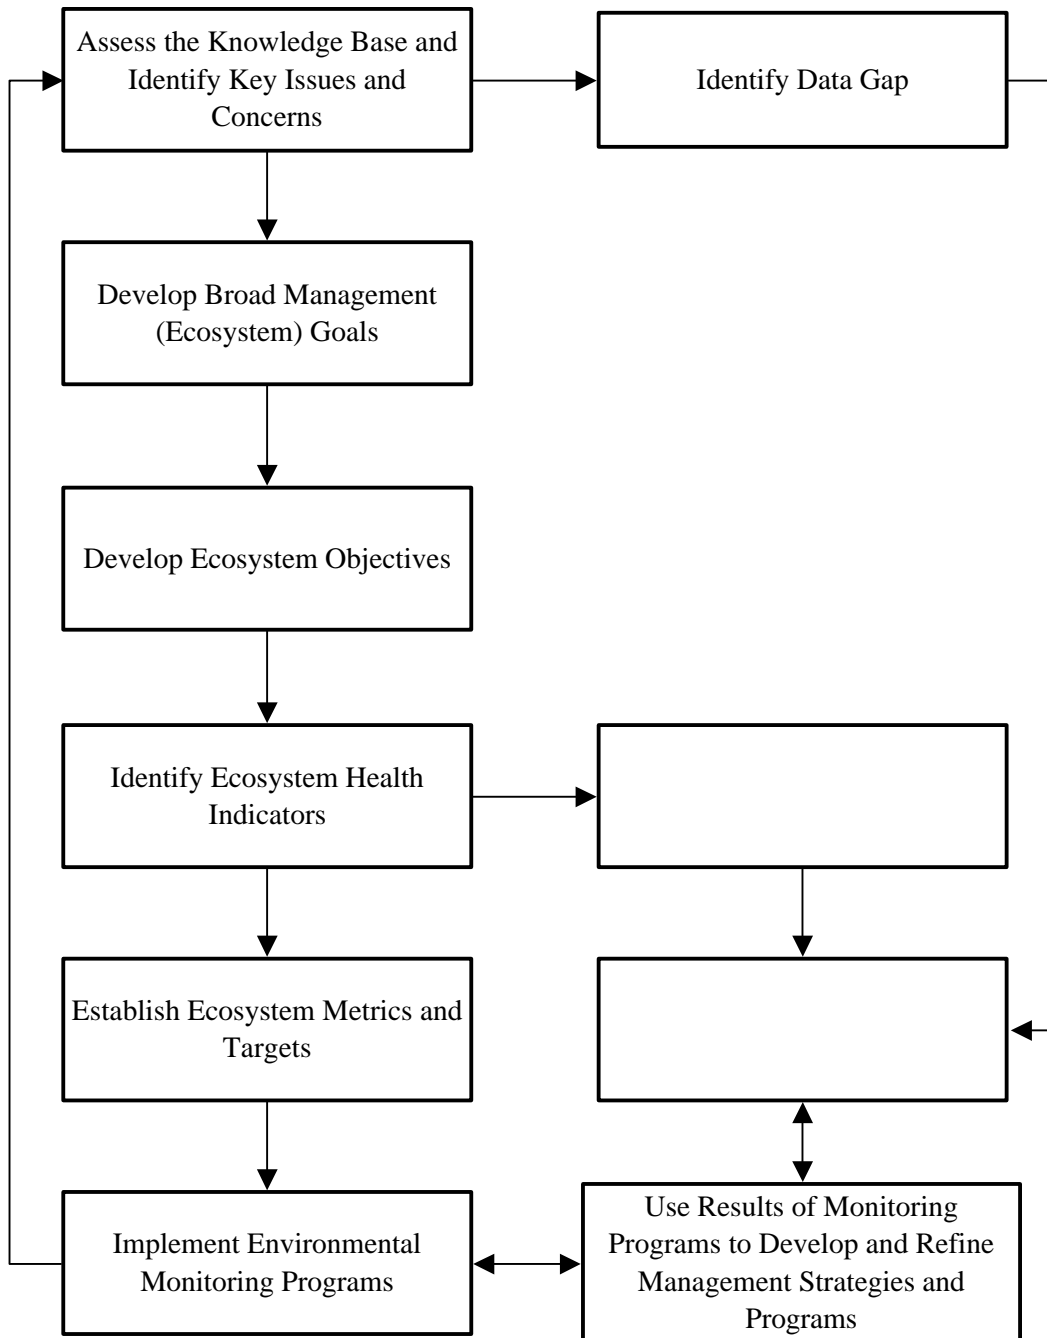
Assess the Knowledge Base and Identify Key Issues and Concerns

Identify Data Gap

Develop Broad Management (Ecosystem) Goals

Develop Ecosystem Objectives

Identify Ecosystem Health Indicators

Establish Ecosystem Metrics and Targets

Implement Environmental Monitoring Programs

Use Results of Monitoring Programs to Develop and Refine Management Strategies and Programs